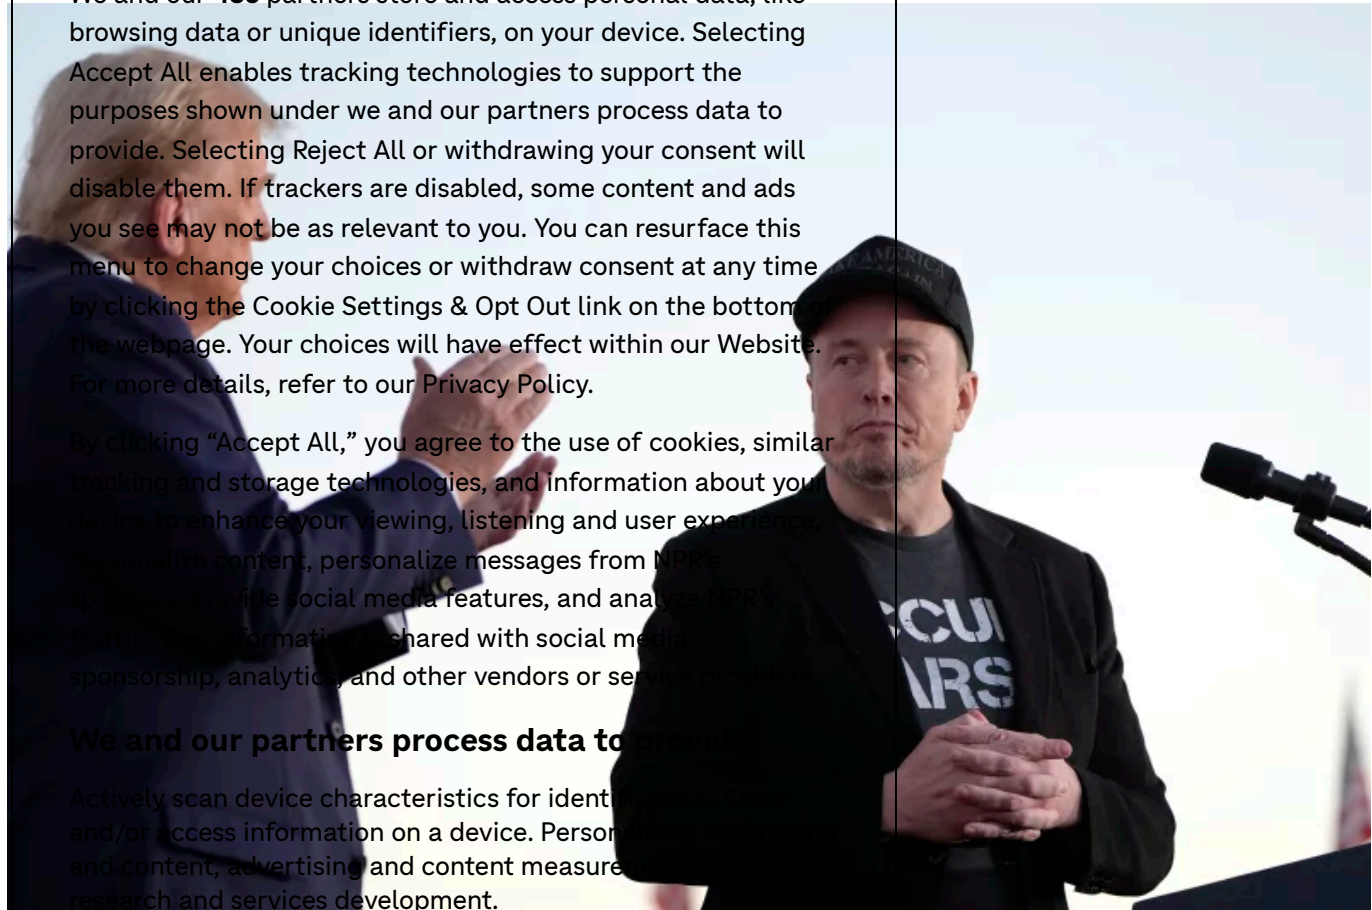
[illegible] partners store and access personal data, like browsing data or unique identifiers, on your device. Selecting Accept All enables tracking technologies to support the purposes shown under we and our partners process data to provide. Selecting Reject All or withdrawing your consent will disable them. If trackers are disabled, some content and ads you see may not be as relevant to you. You can resurface this menu to change your choices or withdraw consent at any time by clicking the Cookie Settings & Opt Out link on the bottom of the webpage. Your choices will have effect within our Website. For more details, refer to our Privacy Policy.

By clicking "Accept All," you agree to the use of cookies, similar tracking and storage technologies, and information about your device to enhance your viewing, listening and user experience, personalize content, personalize messages from NPR's sponsors, provide social media features, and analyze NPR's traffic. This information is shared with social media, sponsorship, analytics, and other vendors or service providers.

We and our partners process data to provide:

Actively scan device characteristics for identification. Store and/or access information on a device. Personalised advertising and content, advertising and content measurement, audience research and services development.